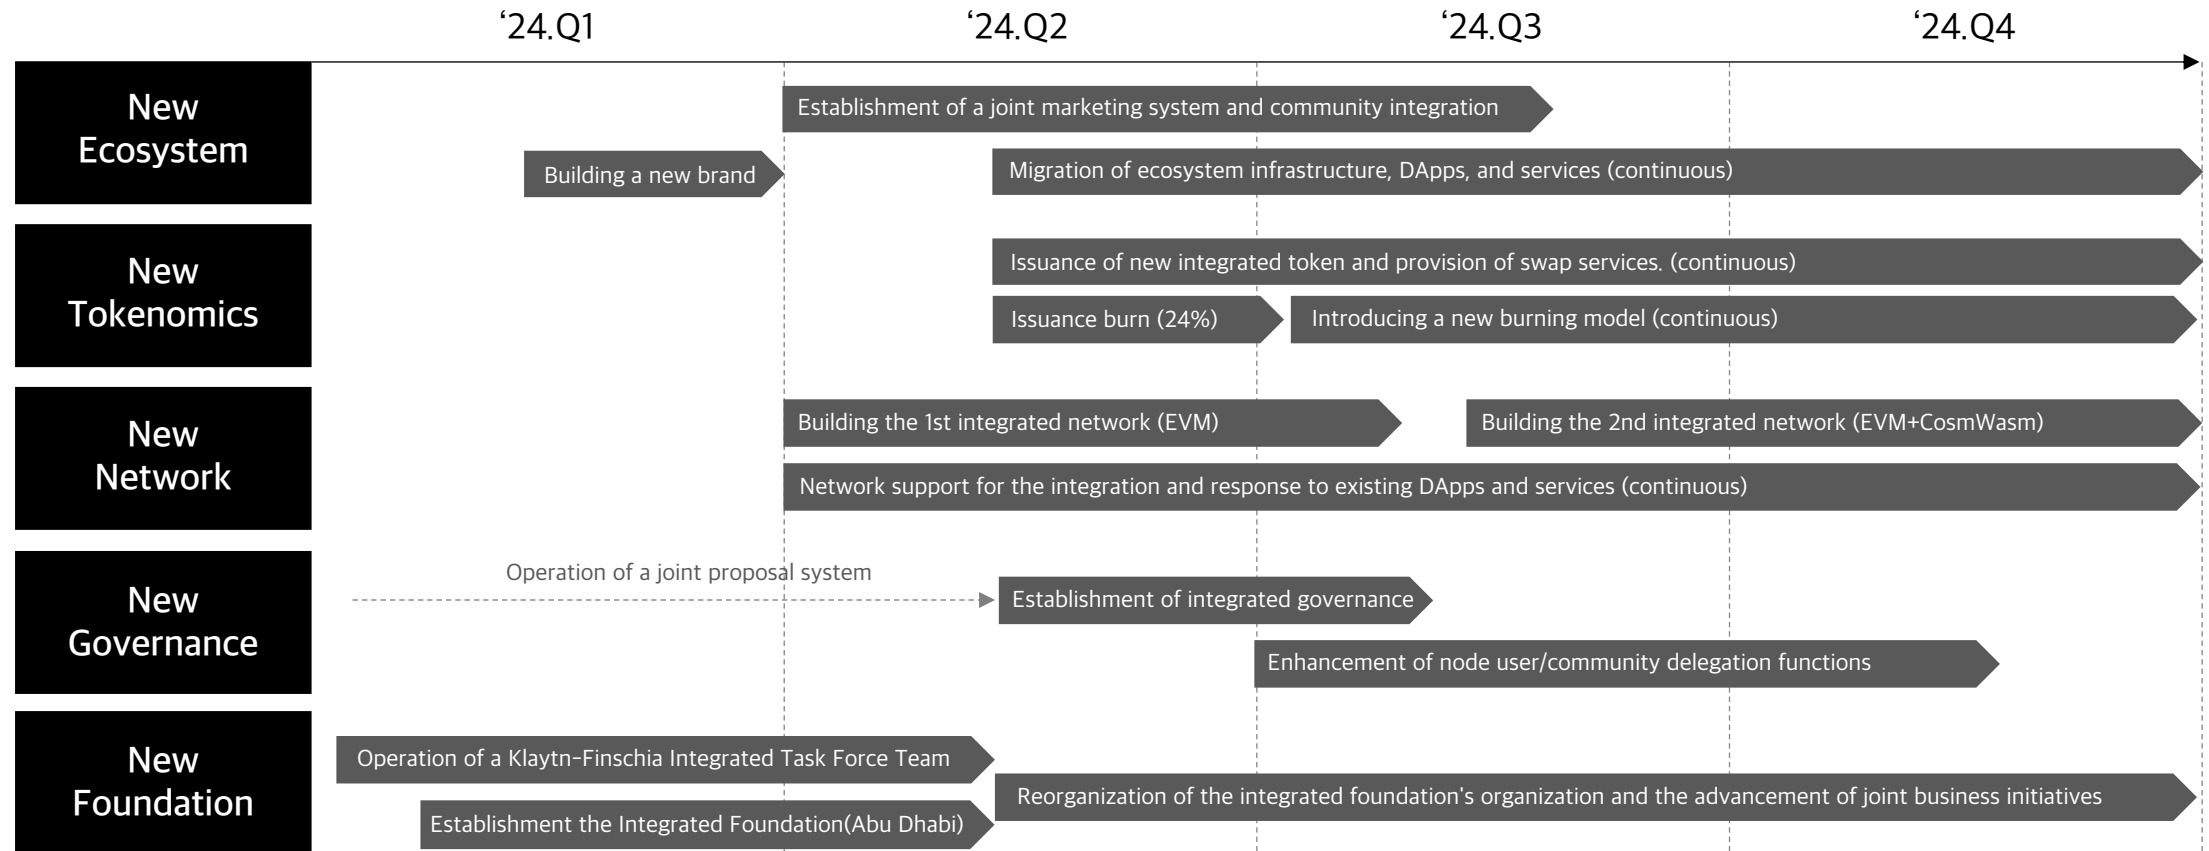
‘24.Q1

‘24.Q2

‘24.Q3

‘24.Q4

New Ecosystem

Establishment of a joint marketing system and community integration

Building a new brand

Migration of ecosystem infrastructure, DApps, and services (continuous)

New Tokenomics

Issuance of new integrated token and provision of swap services. (continuous)

Issuance burn (24%)

Introducing a new burning model (continuous)

New Network

Building the 1st integrated network (EVM)

Building the 2nd integrated network (EVM+CosmWasm)

Network support for the integration and response to existing DApps and services (continuous)

New Governance

Operation of a joint proposal system

Establishment of integrated governance

Enhancement of node user/community delegation functions

New Foundation

Operation of a Klaytn-Finschia Integrated Task Force Team

Reorganization of the integrated foundation's organization and the advancement of joint business initiatives

Establishment the Integrated Foundation(Abu Dhabi)